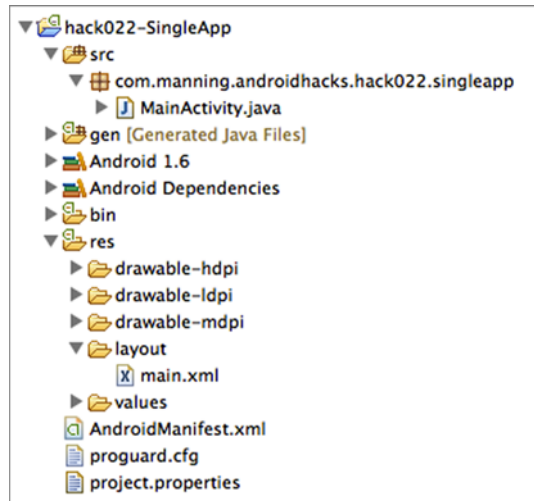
hack022-SingleApp
src
com.manning.androidhacks.hack022.singleapp
MainActivity.java
gen [Generated Java Files]
Android 1.6
Android Dependencies
bin
res
drawable-hdpi
drawable-ldpi
drawable-mdpi
layout
main.xml
values
AndroidManifest.xml
proguard.cfg
project.properties